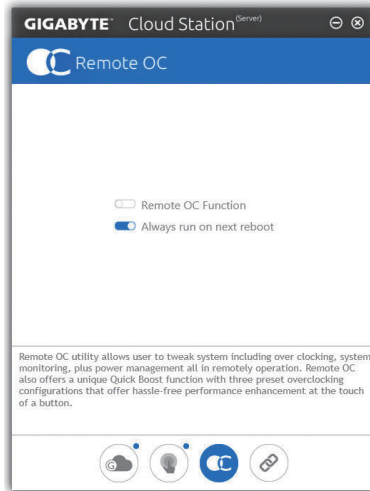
GIGABYTE™ Cloud Station(Server)

Remote OC

Remote OC Function
Always run on next reboot

Remote OC utility allows user to tweak system including over clocking, system monitoring, plus power management all in remotely operation. Remote OC also offers a unique Quick Boost function with three preset overclocking configurations that offer hassle-free performance enhancement at the touch of a button.